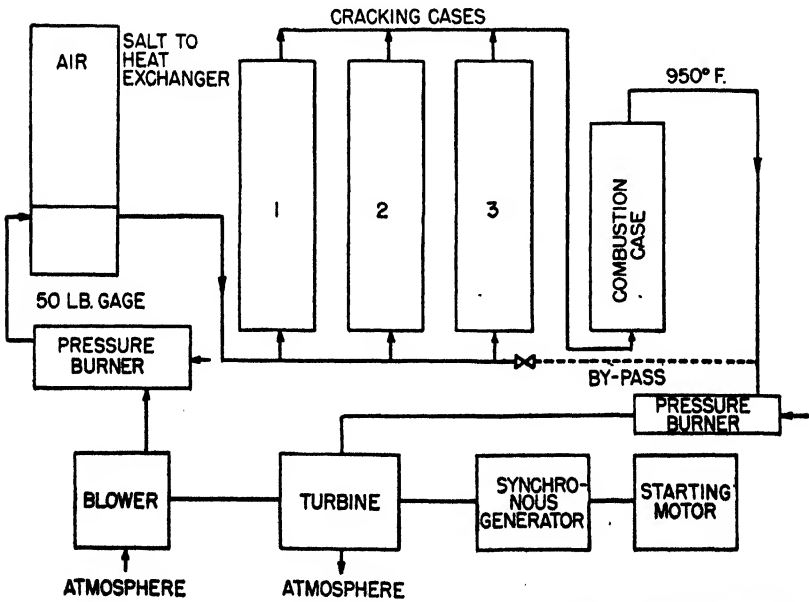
CRACKING CASES

AIR

SALT TO HEAT EXCHANGER

950° F.

1

2

3

COMBUSTION CASE

50 LB. GAGE

PRESSURE BURNER

BY-PASS

PRESSURE BURNER

BLOWER

TURBINE

SYNCHRONOUS GENERATOR

STARTING MOTOR

ATMOSPHERE

ATMOSPHERE